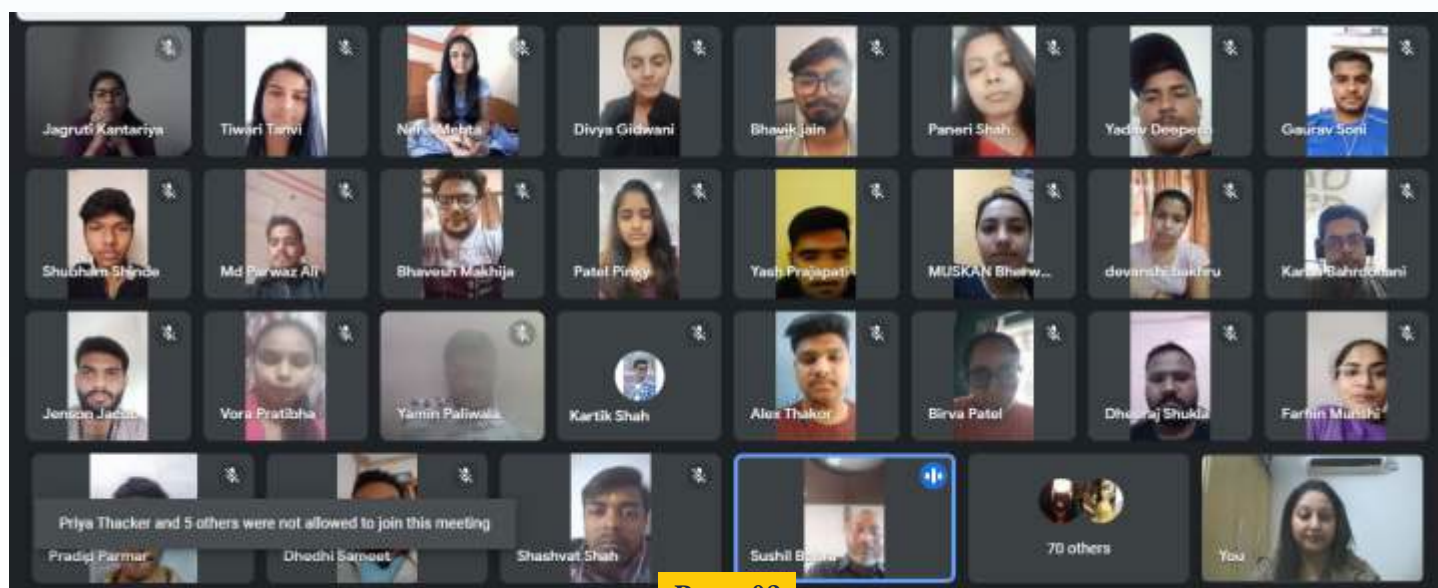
Jagruti Kantariya
Tiwari Tanvi
Nelvi Mehta
Divya Gidwani
Bhavik jain
Paneri Shah
Yadav Deepen
Gaurav Soni
Shubham Shinde
Md Parwaz Ali
Bhavesh Makhija
Patel Pinky
Yash Prajapati
MUSKAN Bhetw...
devanshi bakhru
Karan Bahrdolani
Jenson Jacob
Vora Pratibha
Yamin Paliwala
Kartik Shah
Alex Thakor
Birva Patel
Dheeraj Shukla
Farhin Munshi
Priya Thacker and 5 others were not allowed to join this meeting
Pradip Parmar
Dhedhi Sameet
Shashvat Shah
Sushil B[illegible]
70 others
You
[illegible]